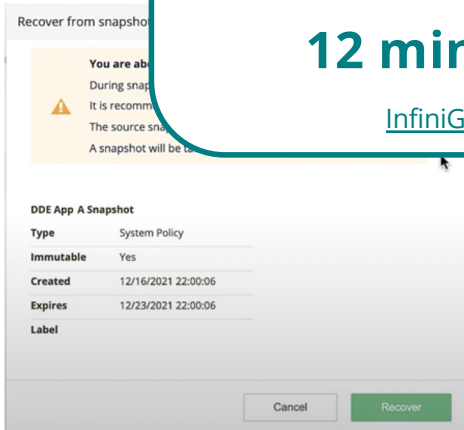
Recover from snapshot

You are abo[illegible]
During snap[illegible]
It is recomm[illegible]
The source sna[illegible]
A snapshot will be ta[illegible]

12 mi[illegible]

InfiniG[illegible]

DDE App A Snapshot

| Type | System Policy |
|---|---|
| Immutable | Yes |
| Created | 12/16/2021 22:00:06 |
| Expires | 12/23/2021 22:00:06 |
| Label | |

Cancel
Recover